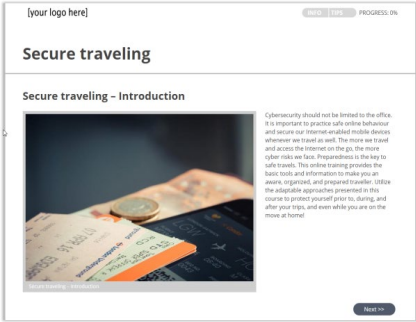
[your logo here]

INFO TIPS PROGRESS: 0%

Secure traveling

Secure traveling – Introduction

Cybersecurity should not be limited to the office. It is important to practice safe online behaviour and secure our Internet-enabled mobile devices whenever we travel as well. The more we travel and access the Internet on the go, the more cyber risks we face. Preparedness is the key to safe travels. This online training provides the basic tools and information to make you an aware, organized, and prepared traveller. Utilize the adaptable approaches presented in this course to protect yourself prior to, during, and after your trips, and even while you are on the move at home!

Secure traveling - Introduction

Next >>